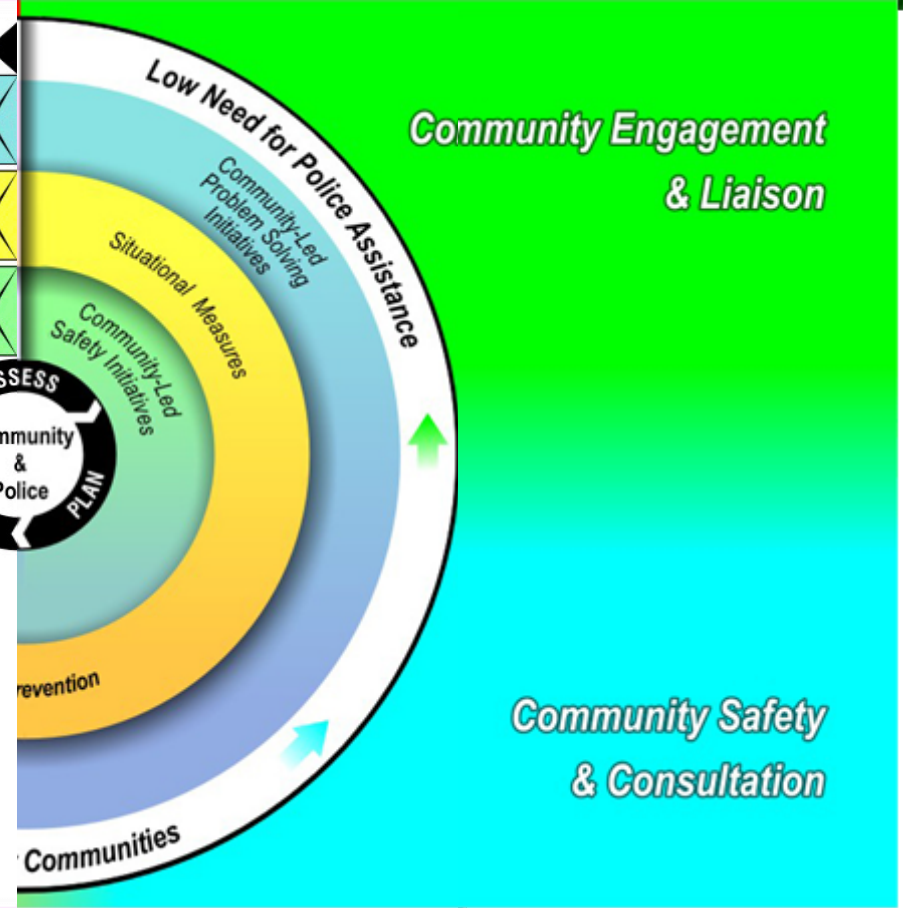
Low Need for Police Assistance

Community-Led Problem Solving Initiatives

Situational Measures

Community-Led Safety Initiatives

SSESS

mmunity & Police

PLAN

revention

Communities

Community Engagement & Liaison

Community Safety & Consultation